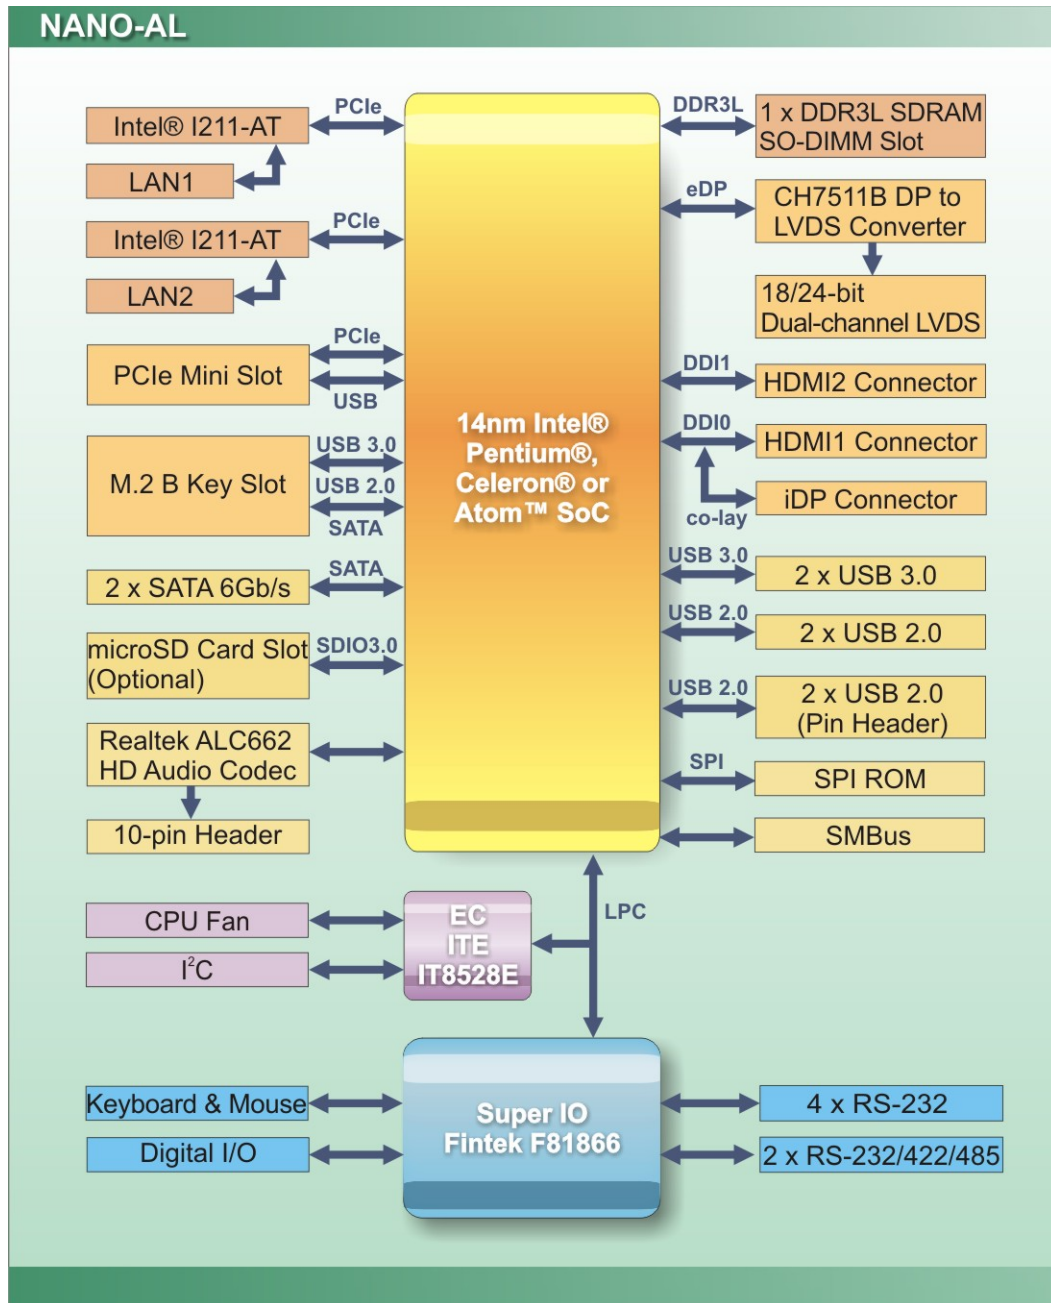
NANO-AL

Intel® I211-AT
PCIe
LAN1
Intel® I211-AT
PCIe
LAN2
PCIe
PCIe Mini Slot
USB
USB 3.0
M.2 B Key Slot
USB 2.0
SATA
SATA
2 x SATA 6Gb/s
microSD Card Slot (Optional)
SDIO3.0
Realtek ALC662 HD Audio Codec
10-pin Header

14nm Intel® Pentium®, Celeron® or Atom™ SoC

DDR3L
1 x DDR3L SDRAM SO-DIMM Slot
eDP
CH7511B DP to LVDS Converter
18/24-bit Dual-channel LVDS
DDI1
HDMI2 Connector
DDI0
HDMI1 Connector
iDP Connector
co-lay
USB 3.0
2 x USB 3.0
USB 2.0
2 x USB 2.0
USB 2.0
2 x USB 2.0 (Pin Header)
SPI
SPI ROM
SMBus

CPU Fan
$I^2C$
EC ITE IT8528E
LPC

Keyboard & Mouse
Digital I/O
Super IO Fintek F81866
4 x RS-232
2 x RS-232/422/485